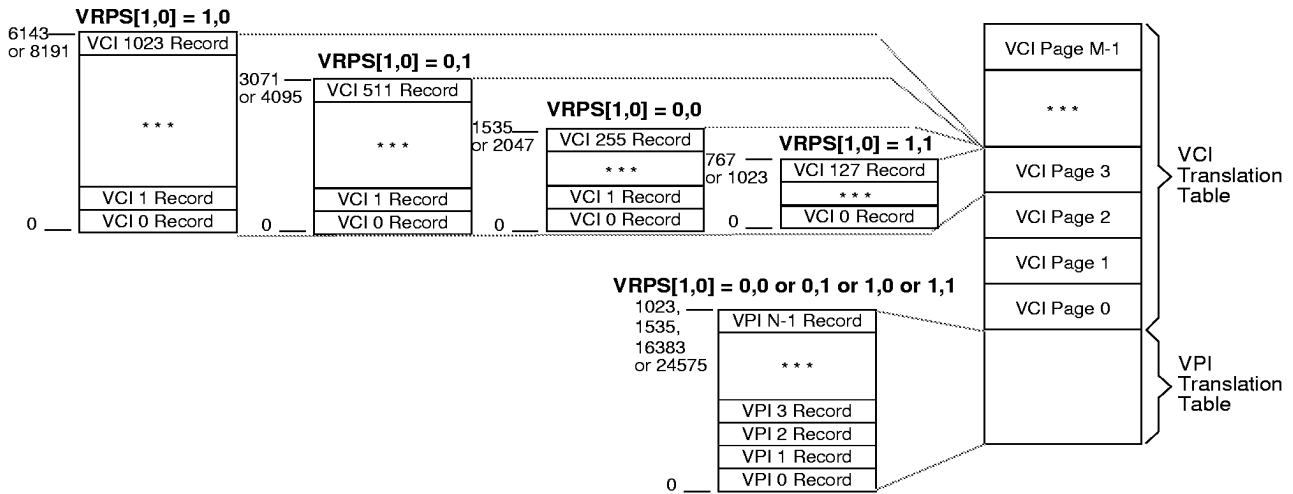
VRPS[1,0] = 1,0

6143 or 8191

VCI 1023 Record

* * *

VCI 1 Record

VCI 0 Record

0

VRPS[1,0] = 0,1

3071 or 4095

VCI 511 Record

* * *

VCI 1 Record

VCI 0 Record

0

VRPS[1,0] = 0,0

1535 or 2047

VCI 255 Record

* * *

VCI 1 Record

VCI 0 Record

VRPS[1,0] = 1,1

767 or 1023

VCI 127 Record

* * *

VCI 0 Record

0

VCI Page M-1

* * *

VCI Page 3

VCI Page 2

VCI Page 1

VCI Page 0

VCI Translation Table

VRPS[1,0] = 0,0 or 0,1 or 1,0 or 1,1

1023, 1535, 16383 or 24575

VPI N-1 Record

* * *

VPI 3 Record

VPI 2 Record

VPI 1 Record

VPI 0 Record

0

VPI Translation Table